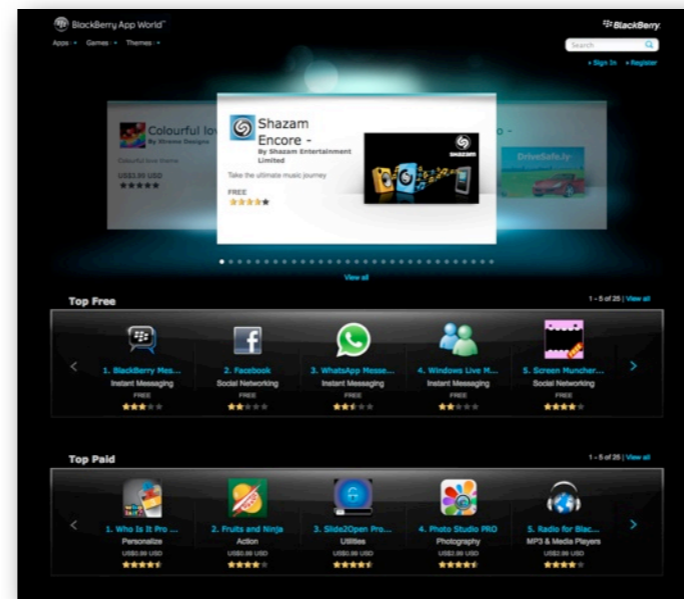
BlackBerry App World™
Apps ▾ Games ▾ Themes ▾
BlackBerry
Search
» Sign In » Register

Colourful lov
By Xtreme Designs
Colourful love theme
US$1.99 USD
★★★★★

Shazam Encore -
By Shazam Entertainment Limited
Take the ultimate music journey
FREE
★★★★★

SHAZAM

o -
DriveSafe.ly

View all

Top Free
1 - 5 of 25 | View all

1. BlackBerry Mes...
Instant Messaging
FREE
★★★★★

2. Facebook
Social Networking
FREE
★★★★★

3. WhatsApp Messe...
Instant Messaging
FREE
★★★★★

4. Windows Live M...
Instant Messaging
FREE
★★★★★

5. Screen Muncher...
Social Networking
FREE
★★★★★

Top Paid
1 - 5 of 25 | View all

1. Who Is It Pro ...
Personalize
US$0.99 USD
★★★★★

2. Fruits and Ninja
Action
US$0.99 USD
★★★★★

3. Slide2Open Pro...
Utilities
US$0.99 USD
★★★★★

4. Photo Studio PRO
Photography
US$2.99 USD
★★★★★

5. Radio for Blac...
MP3 & Media Players
US$0.99 USD
★★★★★